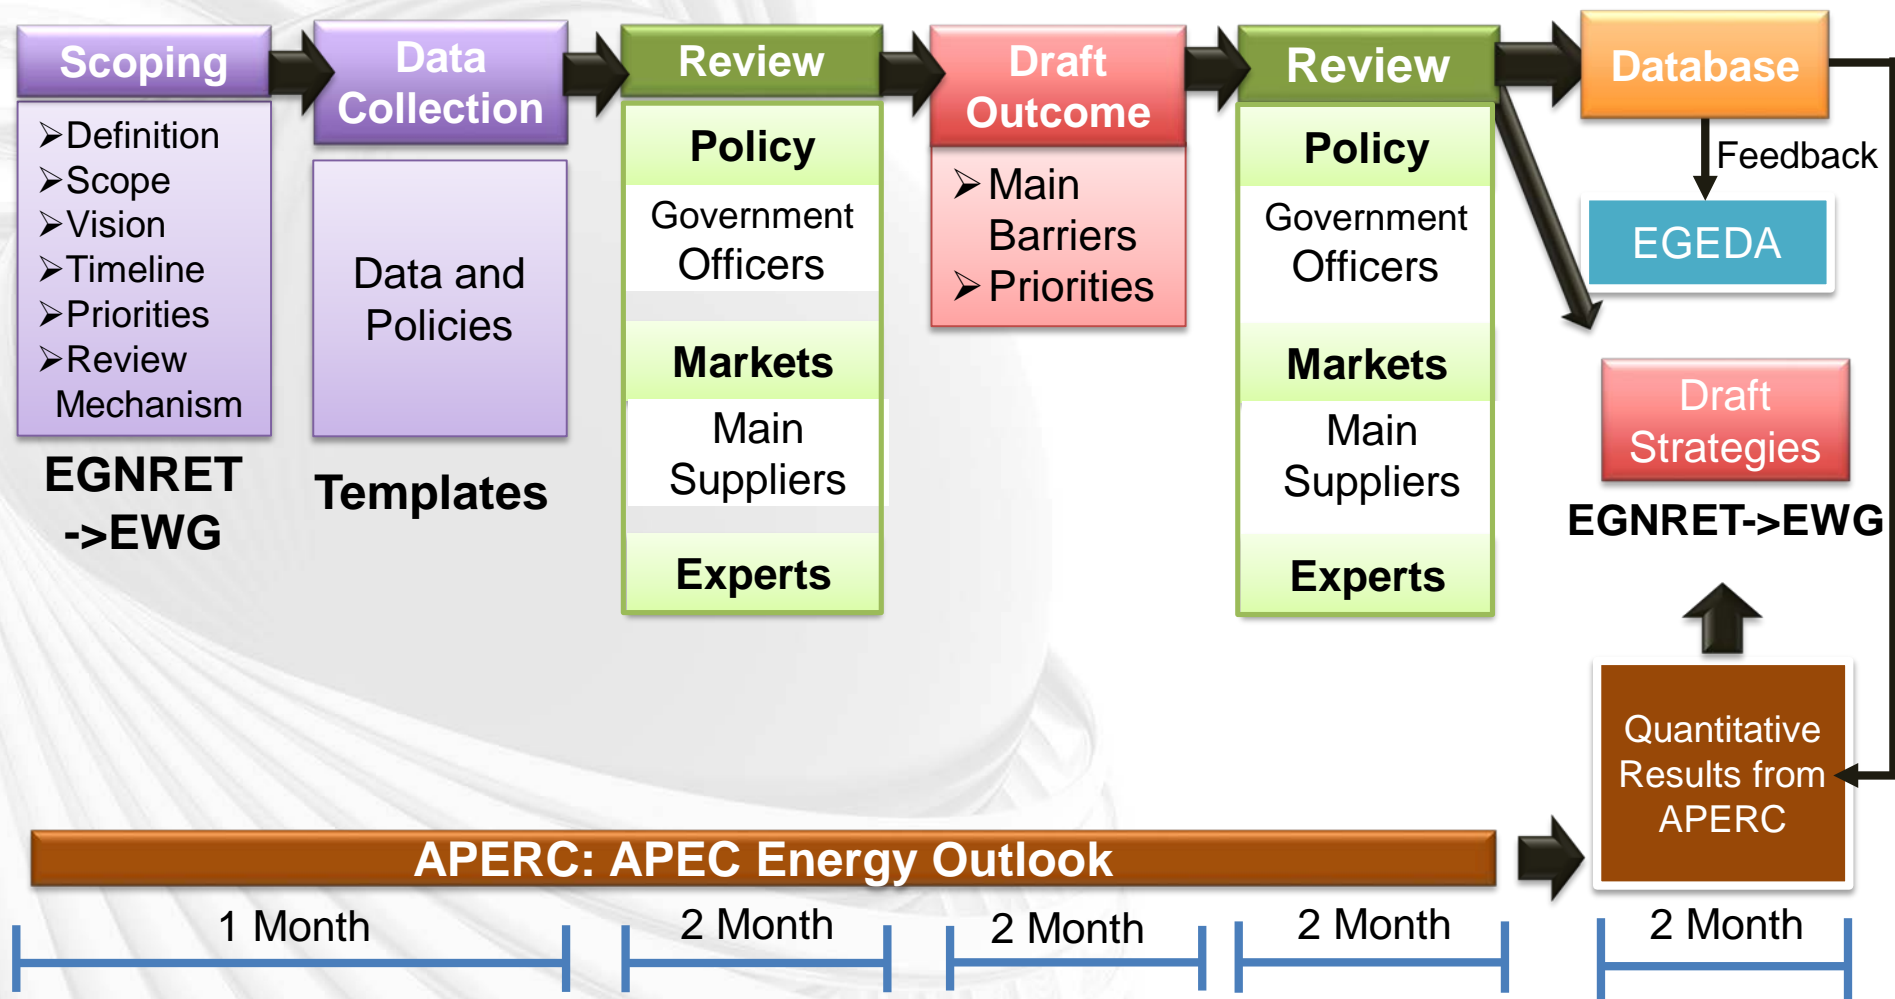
Scoping

➢Definition
➢Scope
➢Vision
➢Timeline
➢Priorities
➢Review Mechanism

EGNRET ->EWG

Data Collection

Data and Policies

Templates

Review

Policy

Government Officers

Markets

Main Suppliers

Experts

Draft Outcome

➢Main Barriers
➢Priorities

Review

Policy

Government Officers

Markets

Main Suppliers

Experts

Database

Feedback

EGEDA

Draft Strategies

EGNRET->EWG

Quantitative Results from APERC

APERC: APEC Energy Outlook

1 Month

2 Month

2 Month

2 Month

2 Month